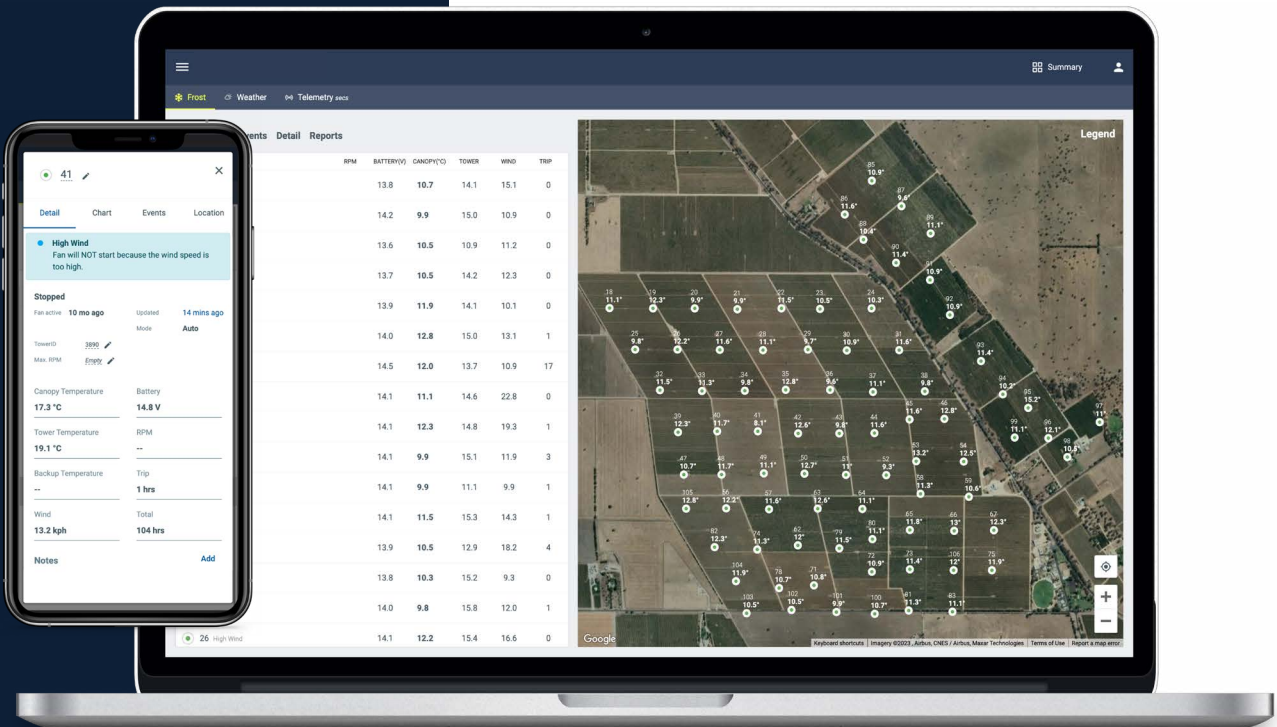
Summary

Frost Weather Telemetry secs

ents Detail Reports

| RPM | BATTERY(V) | CANOPY(°C) | TOWER | WIND | TRIP |
|---|---|---|---|---|---|
| | 13.8 | 10.7 | 14.1 | 15.1 | 0 |
| | 14.2 | 9.9 | 15.0 | 10.9 | 0 |
| | 13.6 | 10.5 | 10.9 | 11.2 | 0 |
| | 13.7 | 10.5 | 14.2 | 12.3 | 0 |
| | 13.9 | 11.9 | 14.1 | 10.1 | 0 |
| | 14.0 | 12.8 | 15.0 | 13.1 | 1 |
| | 14.5 | 12.0 | 13.7 | 10.9 | 17 |
| | 14.1 | 11.1 | 14.6 | 22.8 | 0 |
| | 14.1 | 12.3 | 14.8 | 19.3 | 1 |
| | 14.1 | 9.9 | 15.1 | 11.9 | 3 |
| | 14.1 | 9.9 | 11.1 | 9.9 | 1 |
| | 14.1 | 11.5 | 15.3 | 14.3 | 1 |
| | 13.9 | 10.5 | 12.9 | 18.2 | 4 |
| | 13.8 | 10.3 | 15.2 | 9.3 | 0 |
| | 14.0 | 9.8 | 15.8 | 12.0 | 1 |
| 26 High Wind | 14.1 | 12.2 | 15.4 | 16.6 | 0 |

Legend

85 10.9° 86 11.6° 87 9.6° 88 10.4° 89 11.1° 90 11.4° 91 10.9° 18 11.1° 19 12.3° 20 9.9° 21 9.9° 22 11.5° 23 10.5° 24 10.3° 92 10.9° 25 9.8° 26 12.2° 27 11.6° 28 11.1° 29 9.7° 30 10.9° 31 11.6° 93 11.4° 32 11.5° 33 11.3° 34 9.8° 35 12.8° 36 9.6° 37 11.1° 38 9.8° 94 10.2° 95 15.2° 45 11.6° 46 12.8° 39 12.3° 40 11.7° 41 8.1° 42 12.6° 43 9.8° 44 11.6° 99 11.1° 96 12.1° 97 11° 98 10.5° 53 13.2° 54 12.5° 47 10.7° 48 11.7° 49 11.1° 50 12.7° 51 11° 52 9.3° 58 11.3° 59 10.6° 105 12.8° 56 12.2° 57 11.6° 63 12.6° 64 11.1° 65 11.8° 66 13° 67 12.3° 80 11.1° 82 12.3° 74 11.3° 62 12° 79 11.5° 72 10.9° 73 11.4° 106 12° 75 11.9° 104 11.9° 78 10.7° 71 10.8° 102 10.5° 101 9.9° 100 10.7° 81 11.3° 83 11.1° 103 10.5°

Google Keyboard shortcuts | Imagery ©2023 , Airbus, CNES / Airbus, Maxar Technologies | Terms of Use | Report a map error

41

Detail Chart Events Location

High Wind
Fan will NOT start because the wind speed is too high.

Stopped
Fan active 10 mo ago Updated 14 mins ago
Mode Auto
TowerID 3890
Max. RPM Empty

Canopy Temperature 17.3 °C
Battery 14.8 V
Tower Temperature 19.1 °C
RPM --
Backup Temperature --
Trip 1 hrs
Wind 13.2 kph
Total 104 hrs

Notes Add